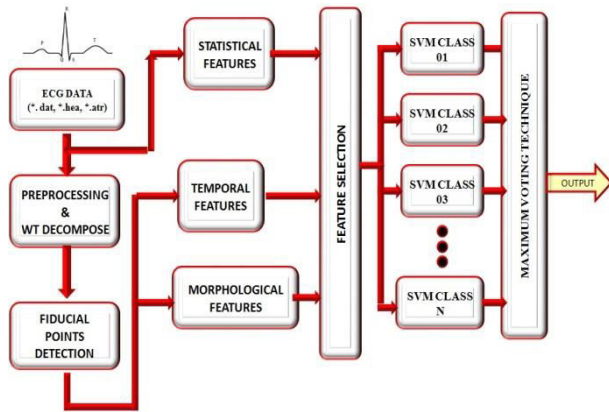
R
P
T
Q
S

ECG DATA
(*. dat, *.hea, *.atr)

PREPROCESSING
&
WT DECOMPOSE

FIDUCIAL
POINTS
DETECTION

STATISTICAL
FEATURES

TEMPORAL
FEATURES

MORPHOLOGICAL
FEATURES

FEATURE SELECTION

SVM CLASS
01

SVM CLASS
02

SVM CLASS
03

SVM CLASS
N

MAXIMUM VOTING TECHNIQUE

OUTPUT